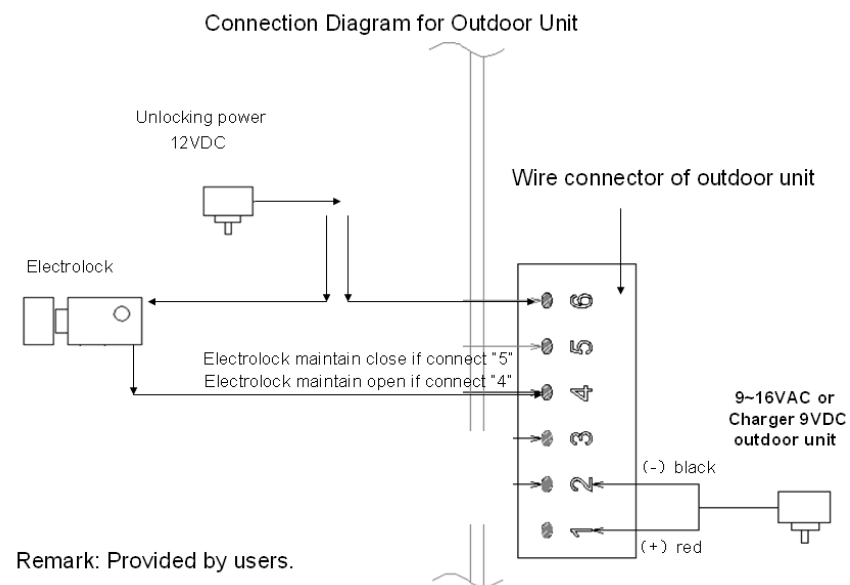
Connection Diagram for Outdoor Unit

Unlocking power
12VDC

Wire connector of outdoor unit

Electrolock

6
5
4
3
2
1

Electrolock maintain close if connect "5"
Electrolock maintain open if connect "4"

9~16VAC or
Charger 9VDC
outdoor unit

(-) black

(+) red

Remark: Provided by users.